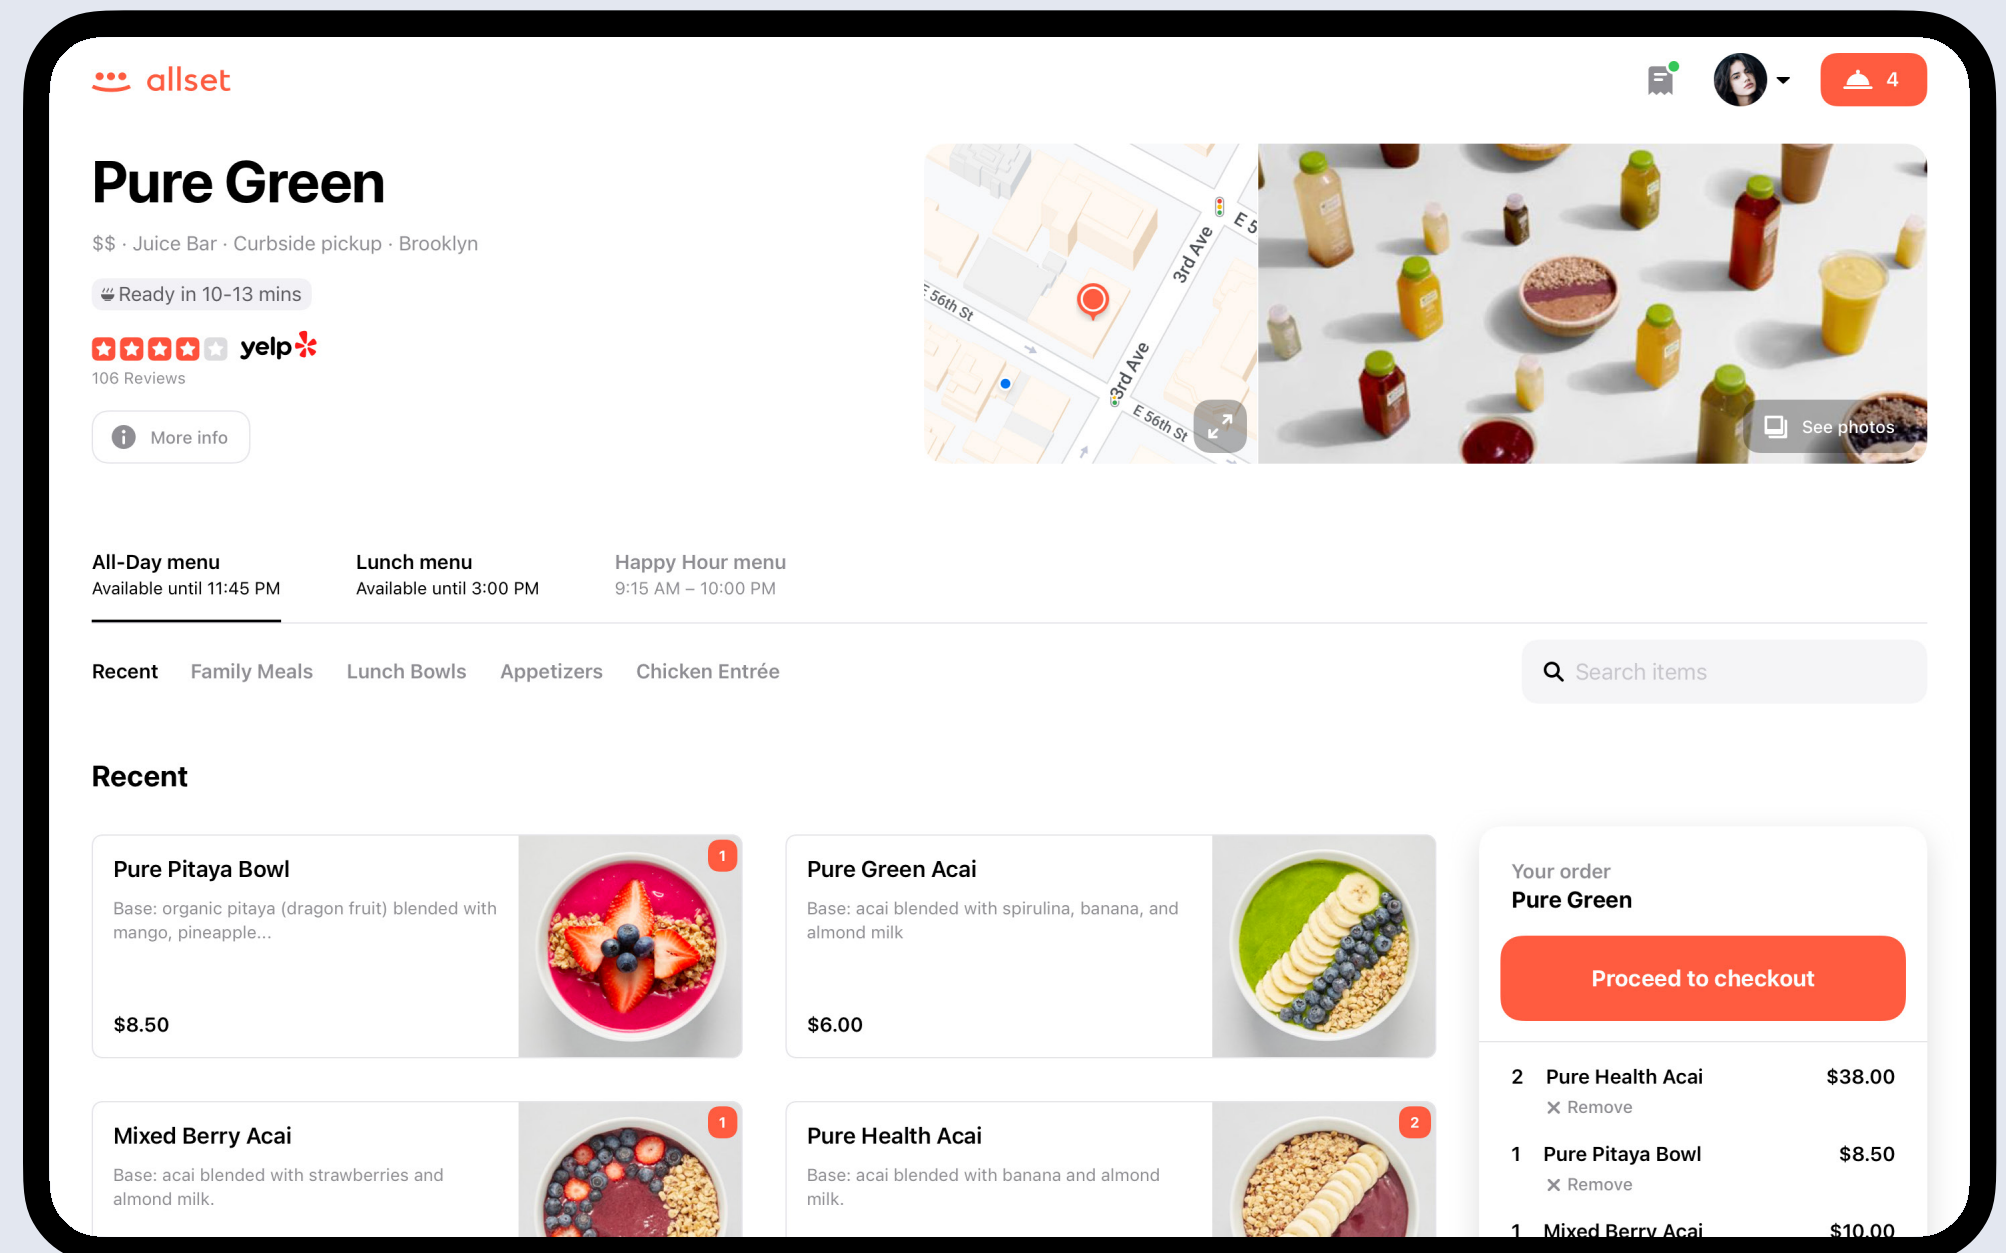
allset

4

Pure Green

$$ · Juice Bar · Curbside pickup · Brooklyn

Ready in 10-13 mins

yelp

106 Reviews

More info

E 56th St
3rd Ave
3rd Ave
E 56th St
E 5

See photos

All-Day menu
Available until 11:45 PM

Lunch menu
Available until 3:00 PM

Happy Hour menu
9:15 AM – 10:00 PM

Recent Family Meals Lunch Bowls Appetizers Chicken Entrée

Search items

Recent

Pure Pitaya Bowl
Base: organic pitaya (dragon fruit) blended with mango, pineapple...
$8.50
1

Pure Green Acai
Base: acai blended with spirulina, banana, and almond milk
$6.00

Mixed Berry Acai
Base: acai blended with strawberries and almond milk.
1

Pure Health Acai
Base: acai blended with banana and almond milk.
2

Your order
Pure Green

Proceed to checkout

2 Pure Health Acai $38.00
Remove

1 Pure Pitaya Bowl $8.50
Remove

1 Mixed Berry Acai $10.00